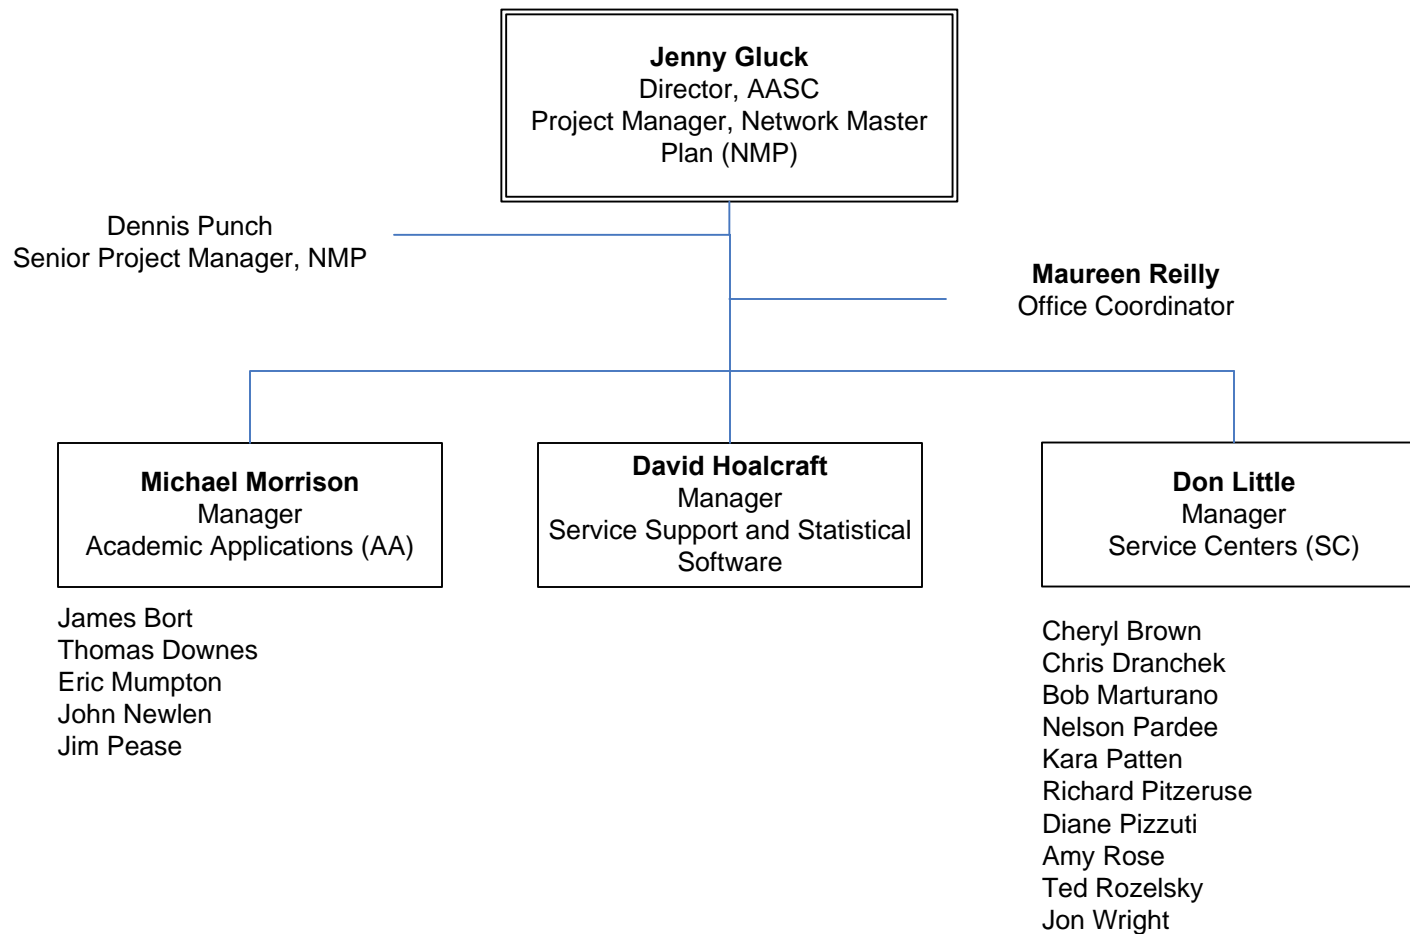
**Jenny Gluck**
Director, AASC
Project Manager, Network Master Plan (NMP)

Dennis Punch
Senior Project Manager, NMP

**Maureen Reilly**
Office Coordinator

**Michael Morrison**
Manager
Academic Applications (AA)

**David Hoalcraft**
Manager
Service Support and Statistical Software

**Don Little**
Manager
Service Centers (SC)

James Bort
Thomas Downes
Eric Mumpton
John Newlen
Jim Pease

Cheryl Brown
Chris Dranchek
Bob Marturano
Nelson Pardee
Kara Patten
Richard Pitzeruse
Diane Pizzuti
Amy Rose
Ted Rozelsky
Jon Wright